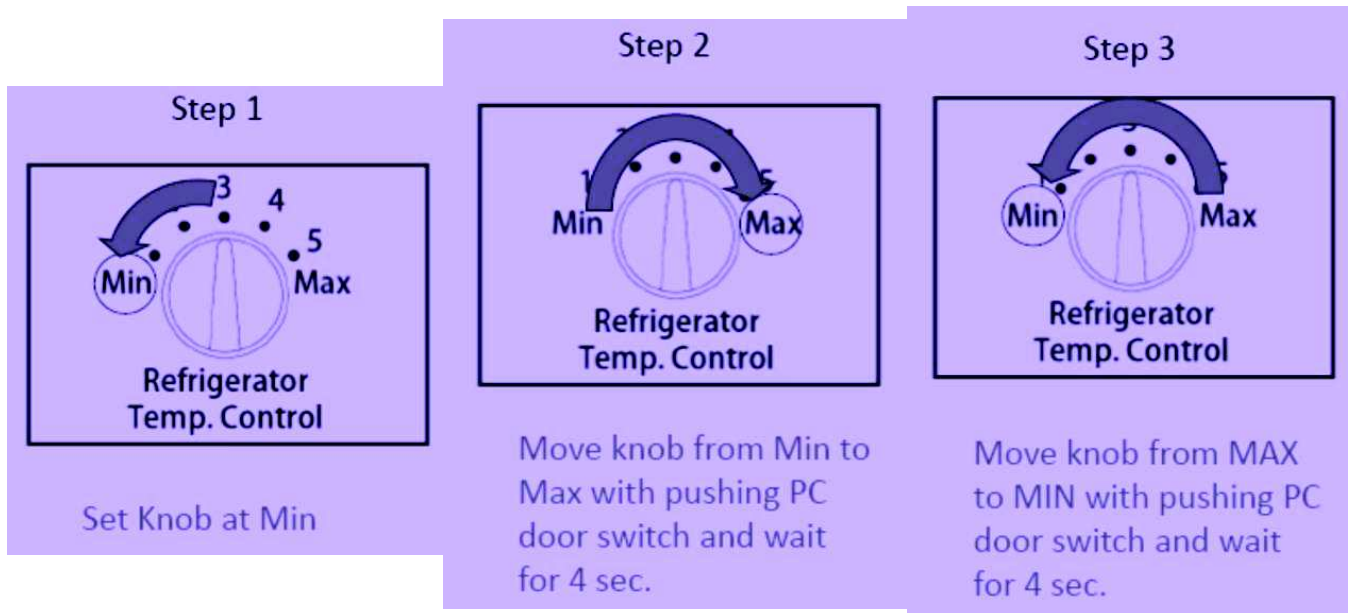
Step 1

3 4 5
Min Max

Refrigerator Temp. Control

Set Knob at Min

Step 2

1 5
Min Max

Refrigerator Temp. Control

Move knob from Min to Max with pushing PC door switch and wait for 4 sec.

Step 3

5
Min Max

Refrigerator Temp. Control

Move knob from MAX to MIN with pushing PC door switch and wait for 4 sec.